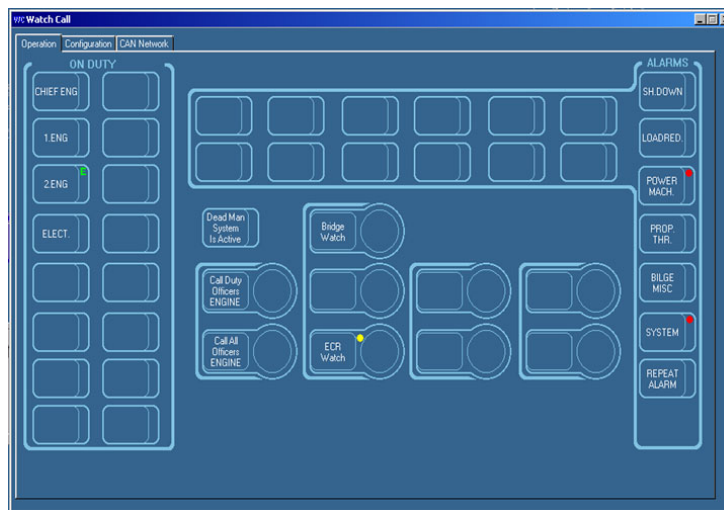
WC Watch Call

Operation Configuration CAN Network

ON DUTY

CHIEF ENG.

1.ENG

2.ENG E

ELECT.

ALARMS

SH.DOWN

LOADRED.

POWER MACH.

PROP. THR.

BILGE MISC

SYSTEM

REPEAT ALARM

Dead Man System Is Active

Bridge Watch

Call Duty Officers ENGINE

Call All Officers ENGINE

ECR Watch